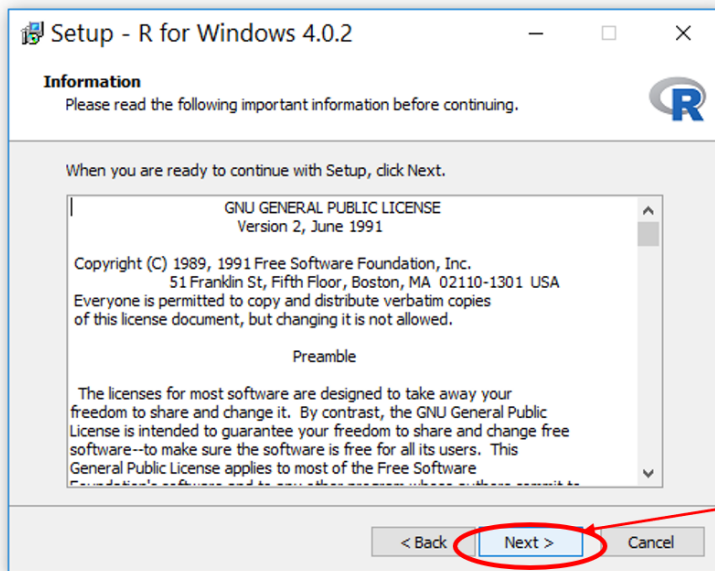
Setup - R for Windows 4.0.2

Information
Please read the following important information before continuing.

R

When you are ready to continue with Setup, click Next.

GNU GENERAL PUBLIC LICENSE
Version 2, June 1991

Copyright (C) 1989, 1991 Free Software Foundation, Inc.
51 Franklin St, Fifth Floor, Boston, MA 02110-1301 USA
Everyone is permitted to copy and distribute verbatim copies of this license document, but changing it is not allowed.

Preamble

The licenses for most software are designed to take away your freedom to share and change it. By contrast, the GNU General Public License is intended to guarantee your freedom to share and change free software--to make sure the software is free for all its users. This General Public License applies to most of the Free Software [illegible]

< Back
Next >
Cancel